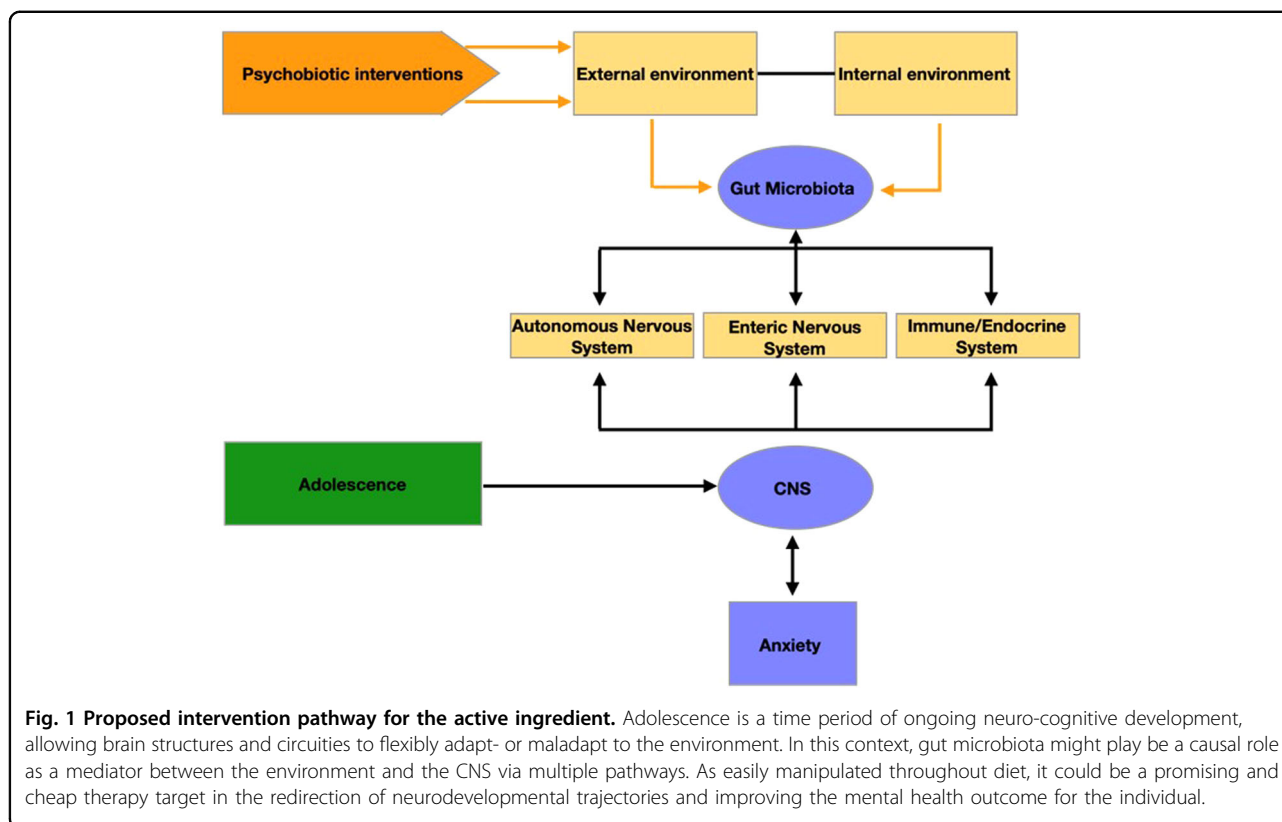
Psychobiotic interventions

External environment

Internal environment

Gut Microbiota

Autonomous Nervous System

Enteric Nervous System

Immune/Endocrine System

Adolescence

CNS

Anxiety

**Fig. 1 Proposed intervention pathway for the active ingredient.** Adolescence is a time period of ongoing neuro-cognitive development, allowing brain structures and circuities to flexibly adapt- or maladapt to the environment. In this context, gut microbiota might play be a causal role as a mediator between the environment and the CNS via multiple pathways. As easily manipulated throughout diet, it could be a promising and cheap therapy target in the redirection of neurodevelopmental trajectories and improving the mental health outcome for the individual.